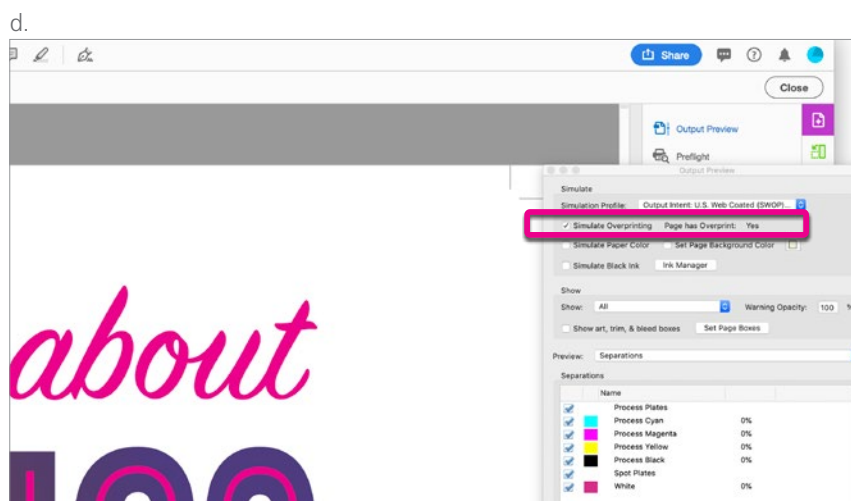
d.

Share

Close

Output Preview

Preflight

Output Preview

Simulate

Simulation Profile: Output Intent: U.S. Web Coated (SWOP)...

Simulate Overprinting Page has Overprint: Yes

Simulate Paper Color Set Page Background Color

Simulate Black Ink Ink Manager

Show

Show: All Warning Opacity: 100

Show art, trim, & bleed boxes Set Page Boxes

Preview: Separations

Separations

| | | Name | |
|---|---|---|---|
| ✓ | | Process Plates | |
| ✓ | | Process Cyan | 0% |
| ✓ | | Process Magenta | 0% |
| ✓ | | Process Yellow | 0% |
| ✓ | | Process Black | 0% |
| ✓ | | Spot Plates | |
| ✓ | | White | 0% |

about